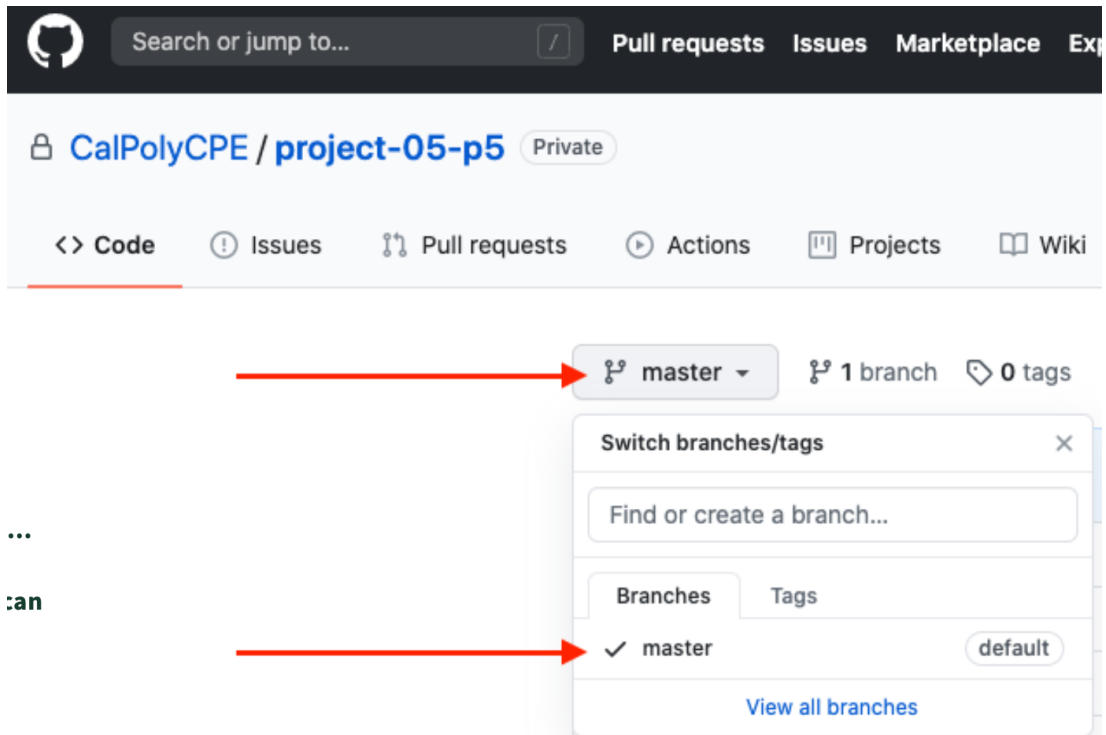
Search or jump to... /

Pull requests Issues Marketplace Exp

CalPolyCPE / project-05-p5 Private

<> Code Issues Pull requests Actions Projects Wiki

master 1 branch 0 tags

Switch branches/tags ×

Find or create a branch...

Branches Tags

master default

View all branches

...

can